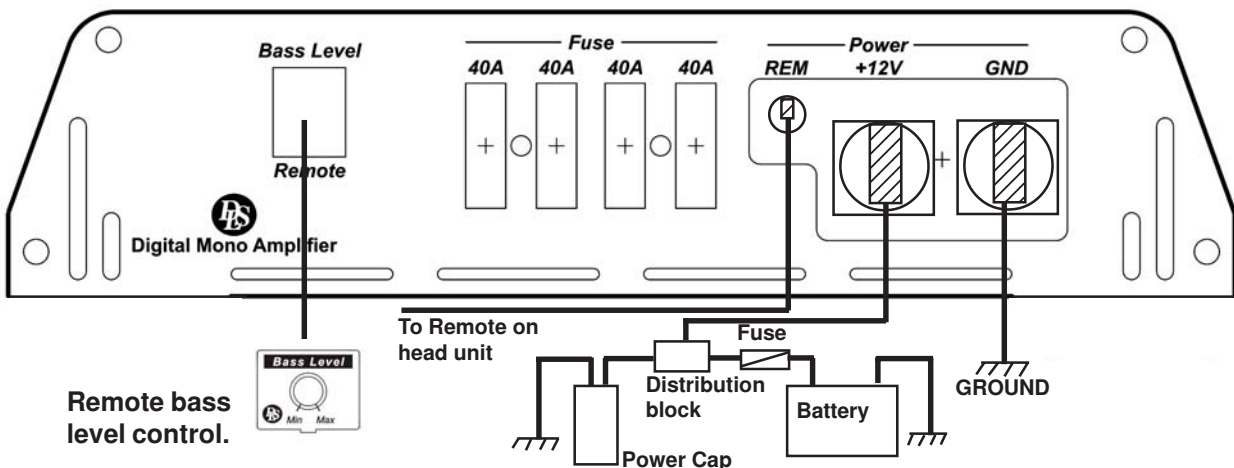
Bass Level

Remote

Fuse

40A 40A 40A 40A

Power

REM +12V GND

Digital Mono Amplifier

To Remote on head unit

Fuse

Distribution block

Battery

GROUND

Power Cap

Bass Level

Min Max

Remote bass level control.